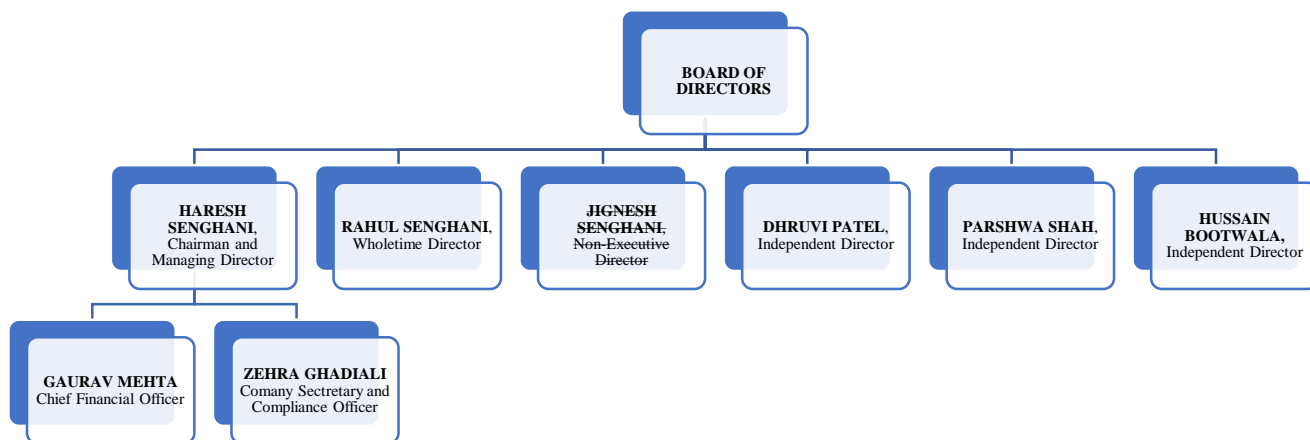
BOARD OF DIRECTORS

HARESH SENGHANI, Chairman and Managing Director

RAHUL SENGHANI, Wholetime Director

~~JIGNESH SENGHANI, Non-Executive Director~~

DHRUVI PATEL, Independent Director

PARSHWA SHAH, Independent Director

HUSSAIN BOOTWALA, Independent Director

GAURAV MEHTA Chief Financial Officer

ZEHRA GHADIALI Comany Sectretary and Compliance Officer